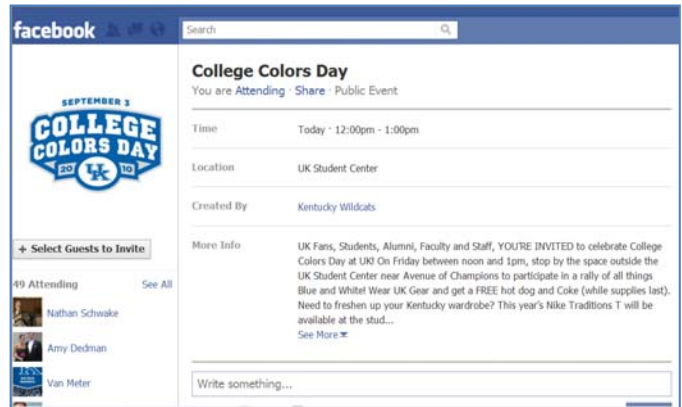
facebook

Search

SEPTEMBER 3
COLLEGE COLORS DAY
20 UK 10

+ Select Guests to Invite

49 Attending See All

Nathan Schwake

Amy Dedman

Van Meter

College Colors Day
You are Attending · Share · Public Event

| Time | Today · 12:00pm - 1:00pm |
|---|---|
| Location | UK Student Center |
| Created By | Kentucky Wildcats |
| More Info | UK Fans, Students, Alumni, Faculty and Staff, YOU'RE INVITED to celebrate College Colors Day at UK! On Friday between noon and 1pm, stop by the space outside the UK Student Center near Avenue of Champions to participate in a rally of all things Blue and White! Wear UK Gear and get a FREE hot dog and Coke (while supplies last). Need to freshen up your Kentucky wardrobe? This year's Nike Traditions T will be available at the stud... See More |

Write something...